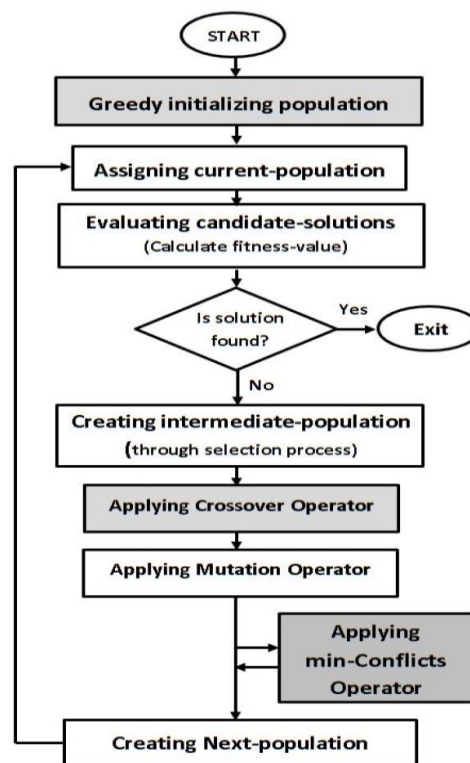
START

Greedy initializing population

Assigning current-population

Evaluating candidate-solutions
(Calculate fitness-value)

Is solution found?

Yes

Exit

No

Creating intermediate-population
(through selection process)

Applying Crossover Operator

Applying Mutation Operator

Applying min-Conflicts Operator

Creating Next-population